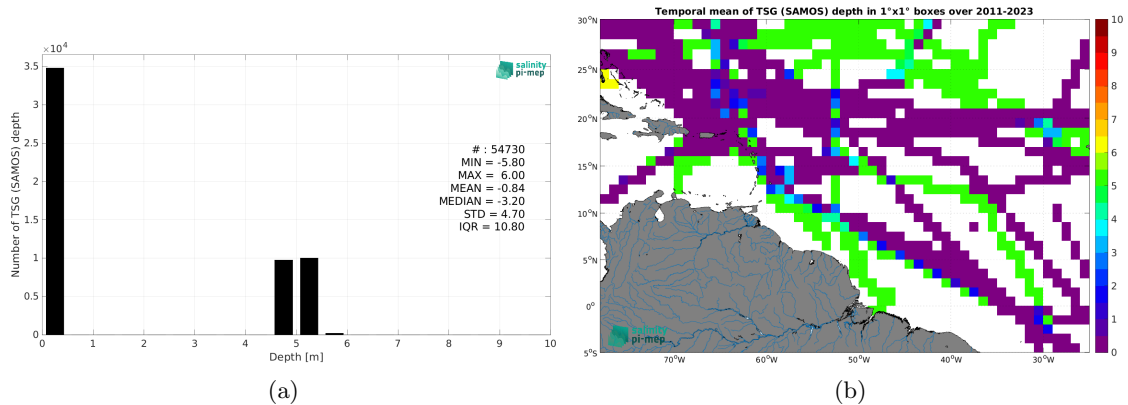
$\times 10^4$

3.5

3

2.5

2

1.5

1

0.5

0

Number of TSG (SAMOS) depth

salinity pi-mep

# : 54730
MIN = -5.80
MAX = 6.00
MEAN = -0.84
MEDIAN = -3.20
STD = 4.70
IQR = 10.80

0 1 2 3 4 5 6 7 8 9 10

Depth [m]

(a)

Temporal mean of TSG (SAMOS) depth in 1°x1° boxes over 2011-2023

30°N

25°N

20°N

15°N

10°N

5°N

0°

5°S

70°W 60°W 50°W 40°W 30°W

salinity pi-mep

10
9
8
7
6
5
4
3
2
1
0

(b)